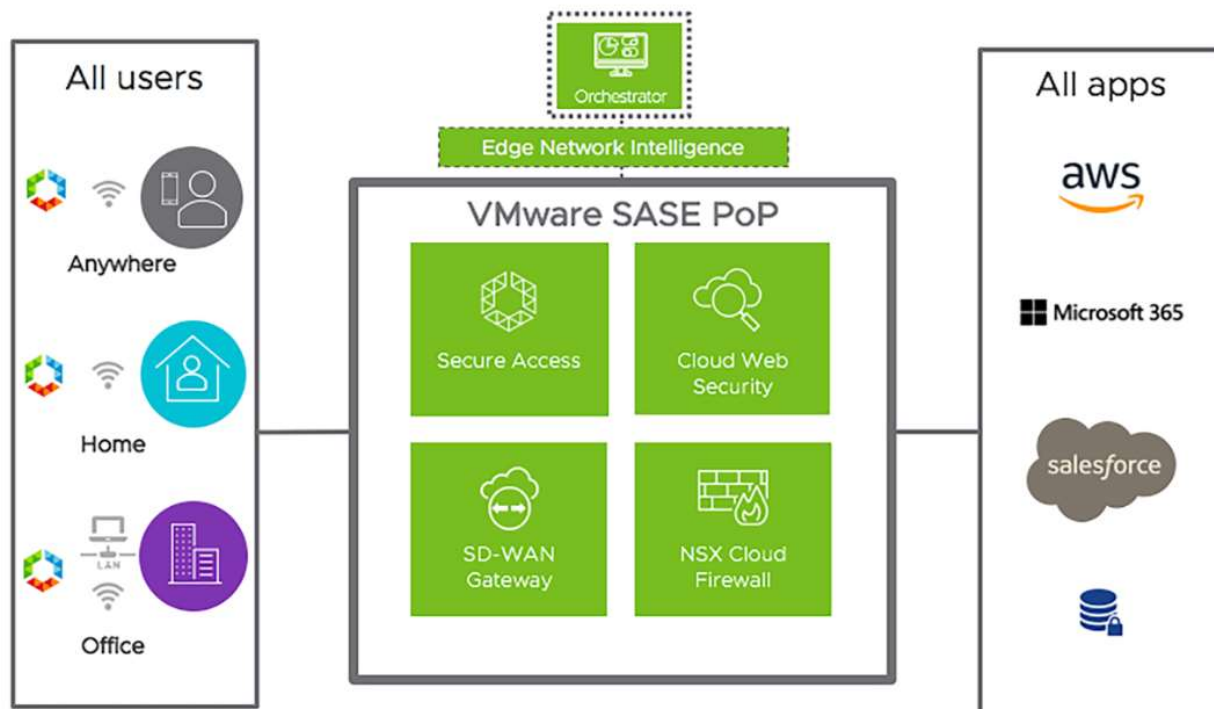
All users

Anywhere

Home

LAN

Office

Orchestrator

Edge Network Intelligence

VMware SASE PoP

Secure Access

Cloud Web Security

SD-WAN Gateway

NSX Cloud Firewall

All apps

aws

Microsoft 365

salesforce